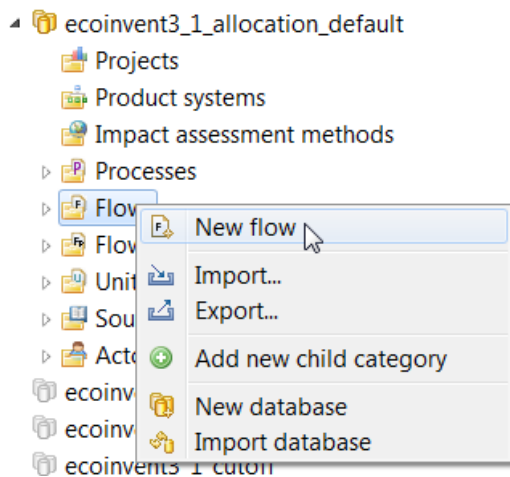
ecoinvent3_1_allocation_default
Projects
Product systems
Impact assessment methods
Processes
Flow
Flow
Unit
Sou
Acto
ecoinvent
ecoinvent
ecoinvent3_1_cutoff

New flow
Import...
Export...
Add new child category
New database
Import database